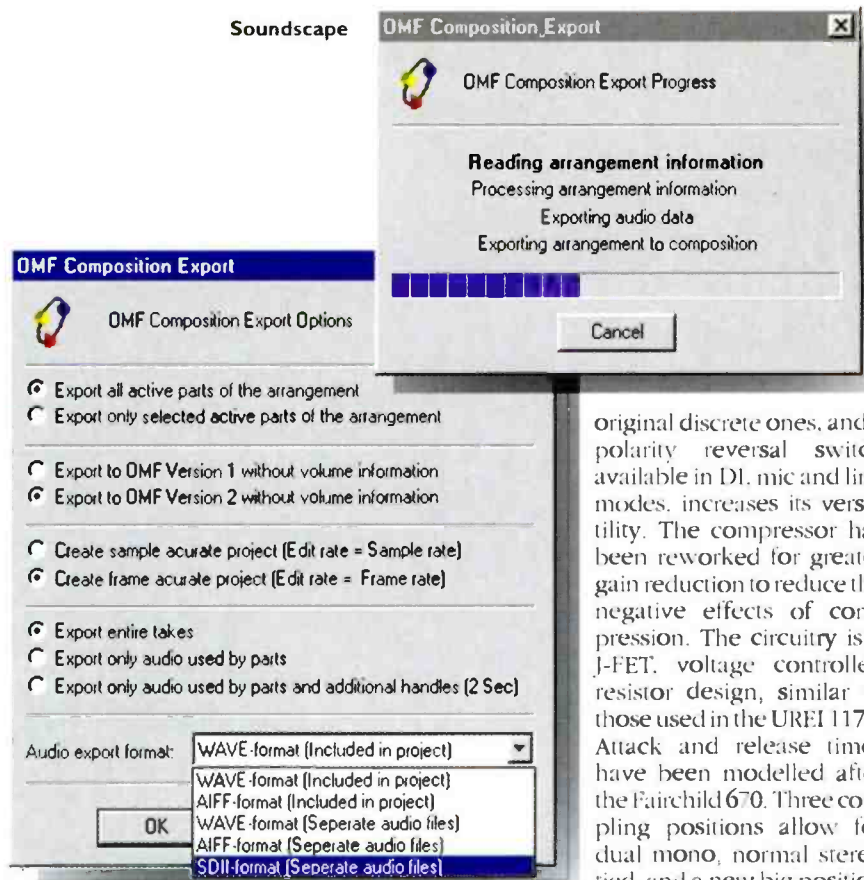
Soundscape

OMF Composition Export

OMF Composition Export Progress

Reading arrangement information
Processing arrangement information
Exporting audio data
Exporting arrangement to composition

Cancel

OMF Composition Export

OMF Composition Export Options

Export all active parts of the arrangement
Export only selected active parts of the arrangement

Export to OMF Version 1 without volume information
Export to OMF Version 2 without volume information

Create sample acurate project (Edit rate = Sample rate)
Create frame acurate project (Edit rate = Frame rate)

Export entire takes
Export only audio used by parts
Export only audio used by parts and additional handles (2 Sec)

Audio export format: WAVE-format (Included in project)
WAVE-format (Included in project)
AIFF-format (Included in project)
WAVE-format (Seperate audio files)
AIFF-format (Seperate audio files)
SDII-format (Seperate audio files)

OK

original discrete ones, and polarity reversal switc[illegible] available in DI, mic and lin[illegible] modes, increases its vers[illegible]tility. The compressor ha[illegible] been reworked for great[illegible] gain reduction to reduce th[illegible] negative effects of com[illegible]pression. The circuitry is J-FET, voltage controlle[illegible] resistor design, similar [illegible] those used in the UREI 117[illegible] Attack and release time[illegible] have been modelled aft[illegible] the Fairchild 670. Three co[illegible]pling positions allow f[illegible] dual mono, normal stere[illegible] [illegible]